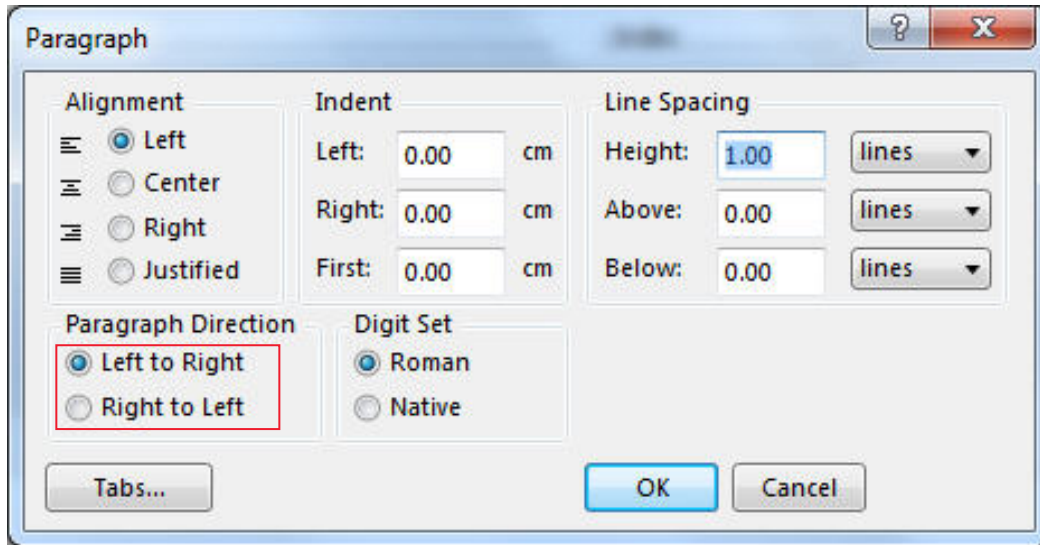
Paragraph

?

X

Alignment

Left

Center

Right

Justified

Indent

Left: 0.00 cm

Right: 0.00 cm

First: 0.00 cm

Line Spacing

Height: 1.00 lines

Above: 0.00 lines

Below: 0.00 lines

Paragraph Direction

Left to Right

Right to Left

Digit Set

Roman

Native

Tabs...

OK

Cancel